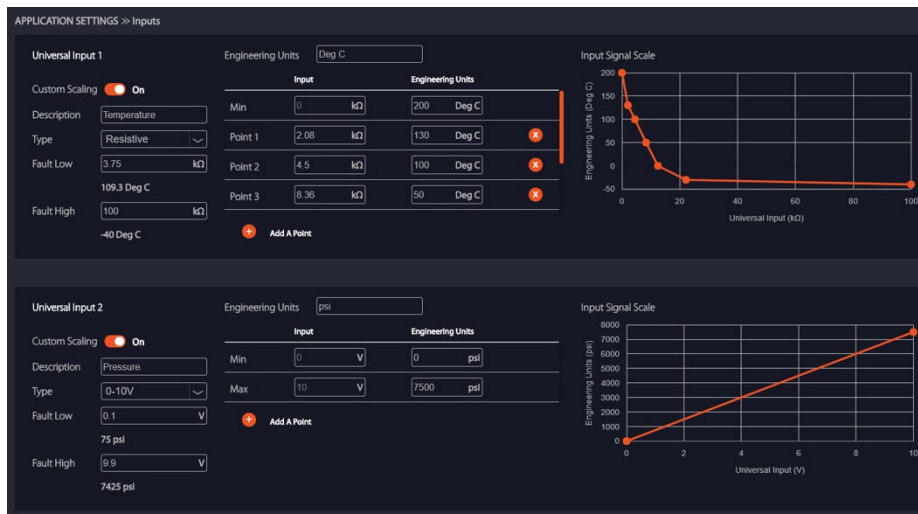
APPLICATION SETTINGS >> Inputs

Universal Input 1

Custom Scaling On

Description Temperature

Type Resistive

Fault Low 3.75 kΩ

109.3 Deg C

Fault High 100 kΩ

-40 Deg C

Engineering Units Deg C

| | Input | Engineering Units | |
|---|---|---|---|
| Min | 0 kΩ | 200 Deg C | |
| Point 1 | 2.08 kΩ | 130 Deg C | x |
| Point 2 | 4.5 kΩ | 100 Deg C | x |
| Point 3 | 8.36 kΩ | 50 Deg C | x |

Add A Point

Input Signal Scale

200
150
100
50
0
-50
Engineering Units (Deg C)
0 20 40 60 80 100
Universal Input (kΩ)

Universal Input 2

Custom Scaling On

Description Pressure

Type 0-10V

Fault Low 0.1 V

75 psi

Fault High 9.9 V

7425 psi

Engineering Units psi

| | Input | Engineering Units |
|---|---|---|
| Min | 0 V | 0 psi |
| Max | 10 V | 7500 psi |

Add A Point

Input Signal Scale

8000
7000
6000
5000
4000
3000
2000
1000
0
Engineering Units (psi)
0 2 4 6 8 10
Universal Input (V)